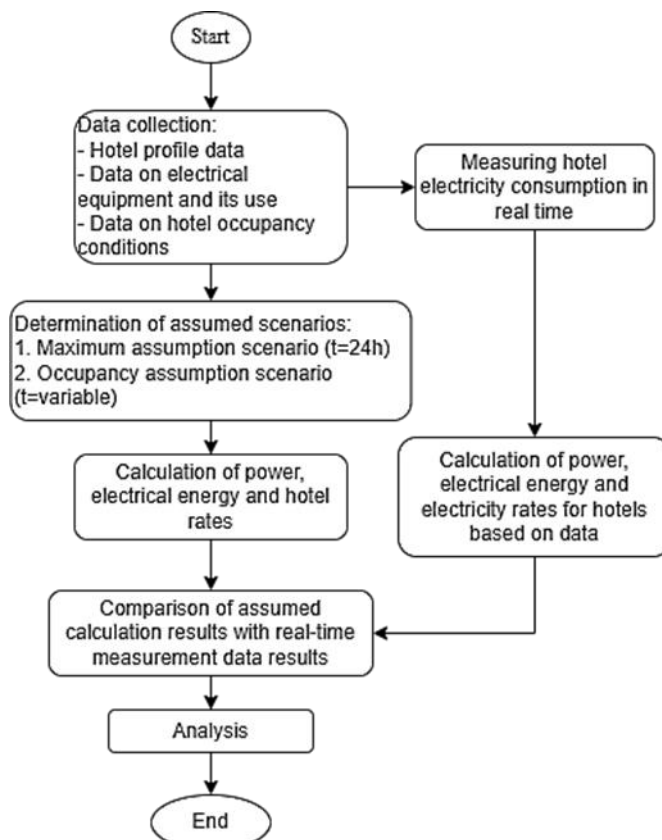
Start

Data collection:
- Hotel profile data
- Data on electrical equipment and its use
- Data on hotel occupancy conditions

Measuring hotel electricity consumption in real time

Determination of assumed scenarios:
1. Maximum assumption scenario (t=24h)
2. Occupancy assumption scenario (t=variable)

Calculation of power, electrical energy and hotel rates

Calculation of power, electrical energy and electricity rates for hotels based on data

Comparison of assumed calculation results with real-time measurement data results

Analysis

End